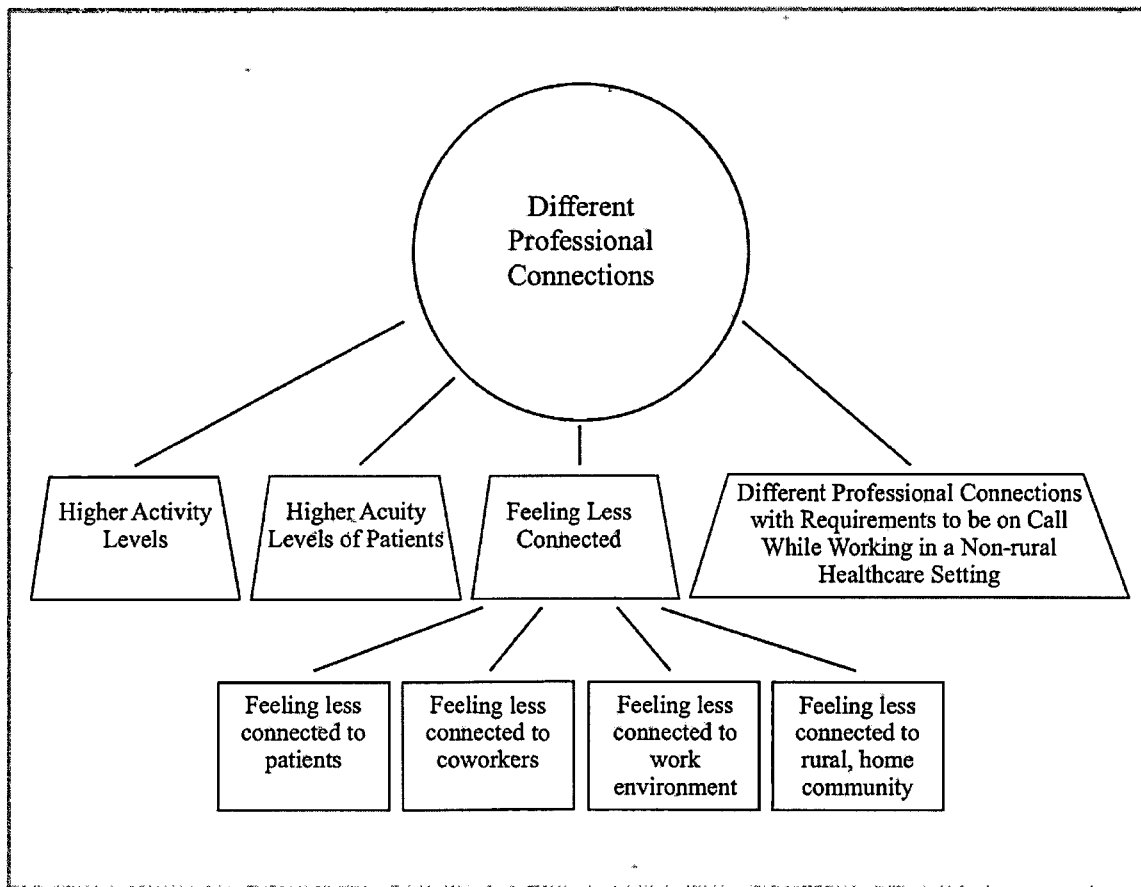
Different Professional Connections

Higher Activity Levels

Higher Acuity Levels of Patients

Feeling Less Connected

Different Professional Connections with Requirements to be on Call While Working in a Non-rural Healthcare Setting

Feeling less connected to patients

Feeling less connected to coworkers

Feeling less connected to work environment

Feeling less connected to rural, home community